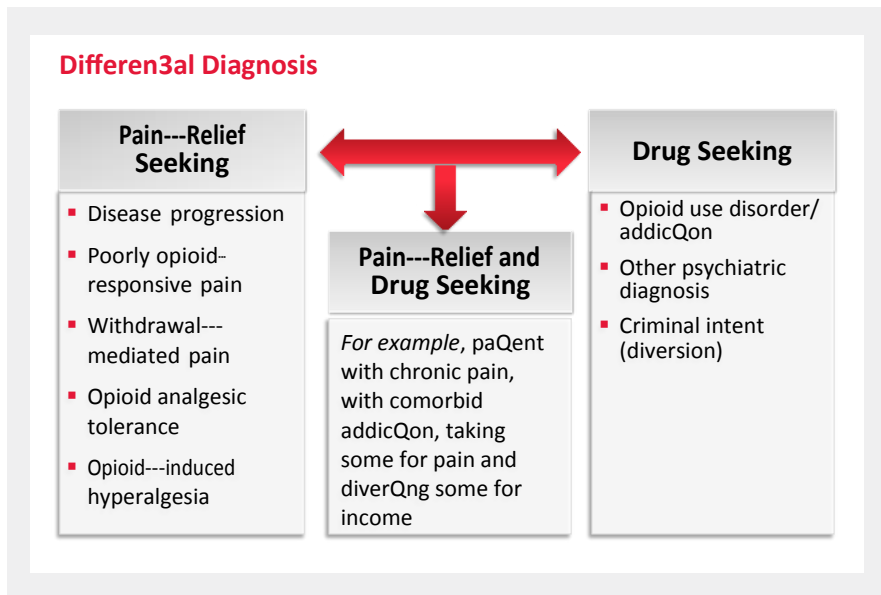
Differen3al Diagnosis

Pain---Relief Seeking

- Disease progression
- Poorly opioid-responsive pain
- Withdrawal---mediated pain
- Opioid analgesic tolerance
- Opioid---induced hyperalgesia

Pain---Relief and Drug Seeking

*For example*, paQent with chronic pain, with comorbid addicQon, taking some for pain and diverQng some for income

Drug Seeking

- Opioid use disorder/ addicQon
- Other psychiatric diagnosis
- Criminal intent (diversion)